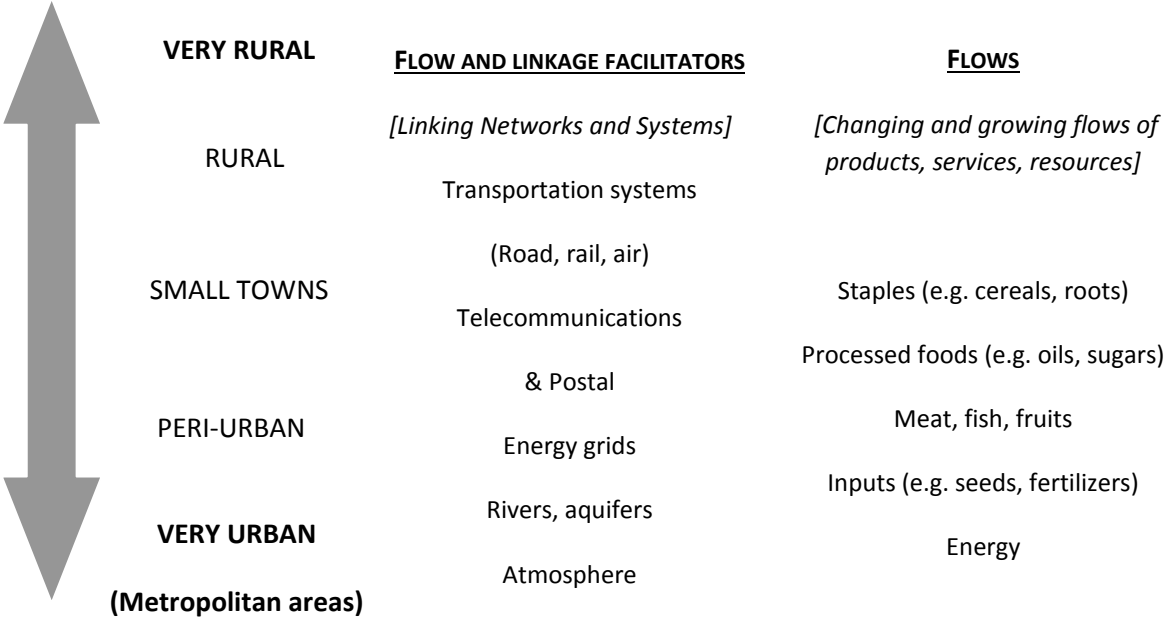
VERY RURAL

RURAL

SMALL TOWNS

PERI-URBAN

VERY URBAN

(Metropolitan areas)

FLOW AND LINKAGE FACILITATORS

[Linking Networks and Systems]

Transportation systems

(Road, rail, air)

Telecommunications

& Postal

Energy grids

Rivers, aquifers

Atmosphere

FLOWS

[Changing and growing flows of products, services, resources]

Staples (e.g. cereals, roots)

Processed foods (e.g. oils, sugars)

Meat, fish, fruits

Inputs (e.g. seeds, fertilizers)

Energy